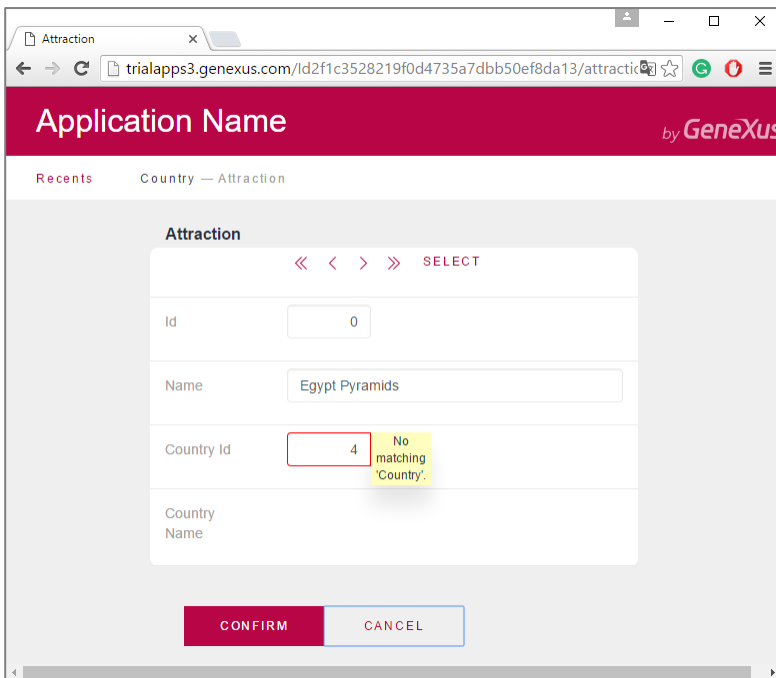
Attraction

trialapps3.genexus.com/Id2f1c3528219f0d4735a7dbb50ef8da13/attracti

Application Name

by GeneXus

Recents

Country — Attraction

Attraction

« ‹ › » SELECT

Id

0

Name

Egypt Pyramids

Country Id

4

No matching 'Country'.

Country Name

CONFIRM

CANCEL